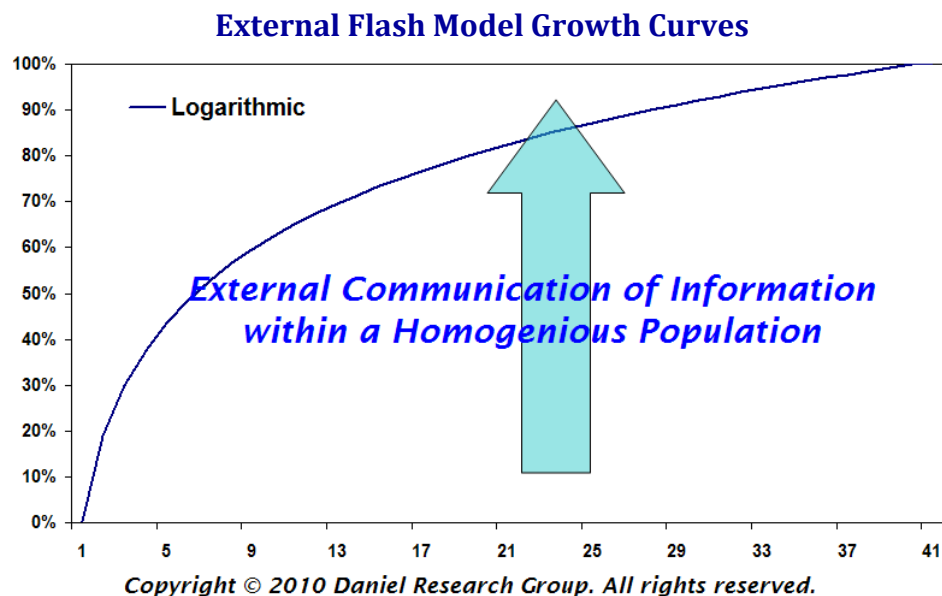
External Flash Model Growth Curves

Logarithmic

100%
90%
80%
70%
60%
50%
40%
30%
20%
10%
0%

1 5 9 13 17 21 25 29 33 37 41

External Communication of Information within a Homogenious Population

Copyright © 2010 Daniel Research Group. All rights reserved.